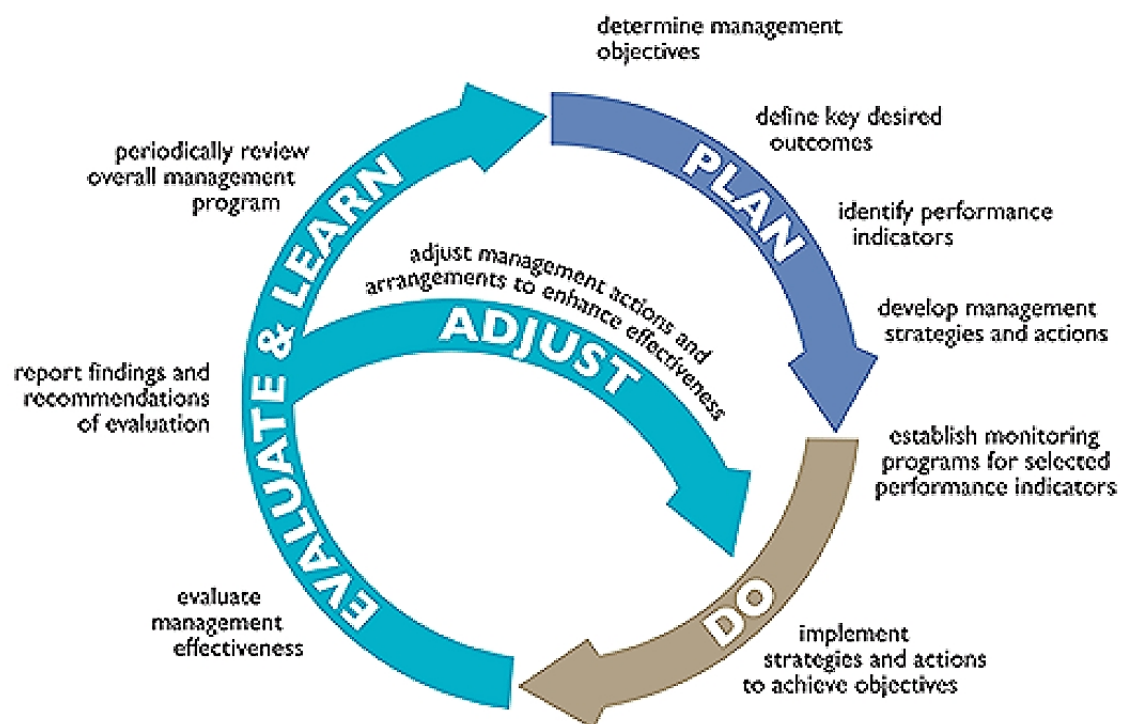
determine management objectives

define key desired outcomes

PLAN

identify performance indicators

develop management strategies and actions

establish monitoring programs for selected performance indicators

DO

implement strategies and actions to achieve objectives

evaluate management effectiveness

EVALUATE & LEARN

report findings and recommendations of evaluation

periodically review overall management program

adjust management actions and arrangements to enhance effectiveness

ADJUST